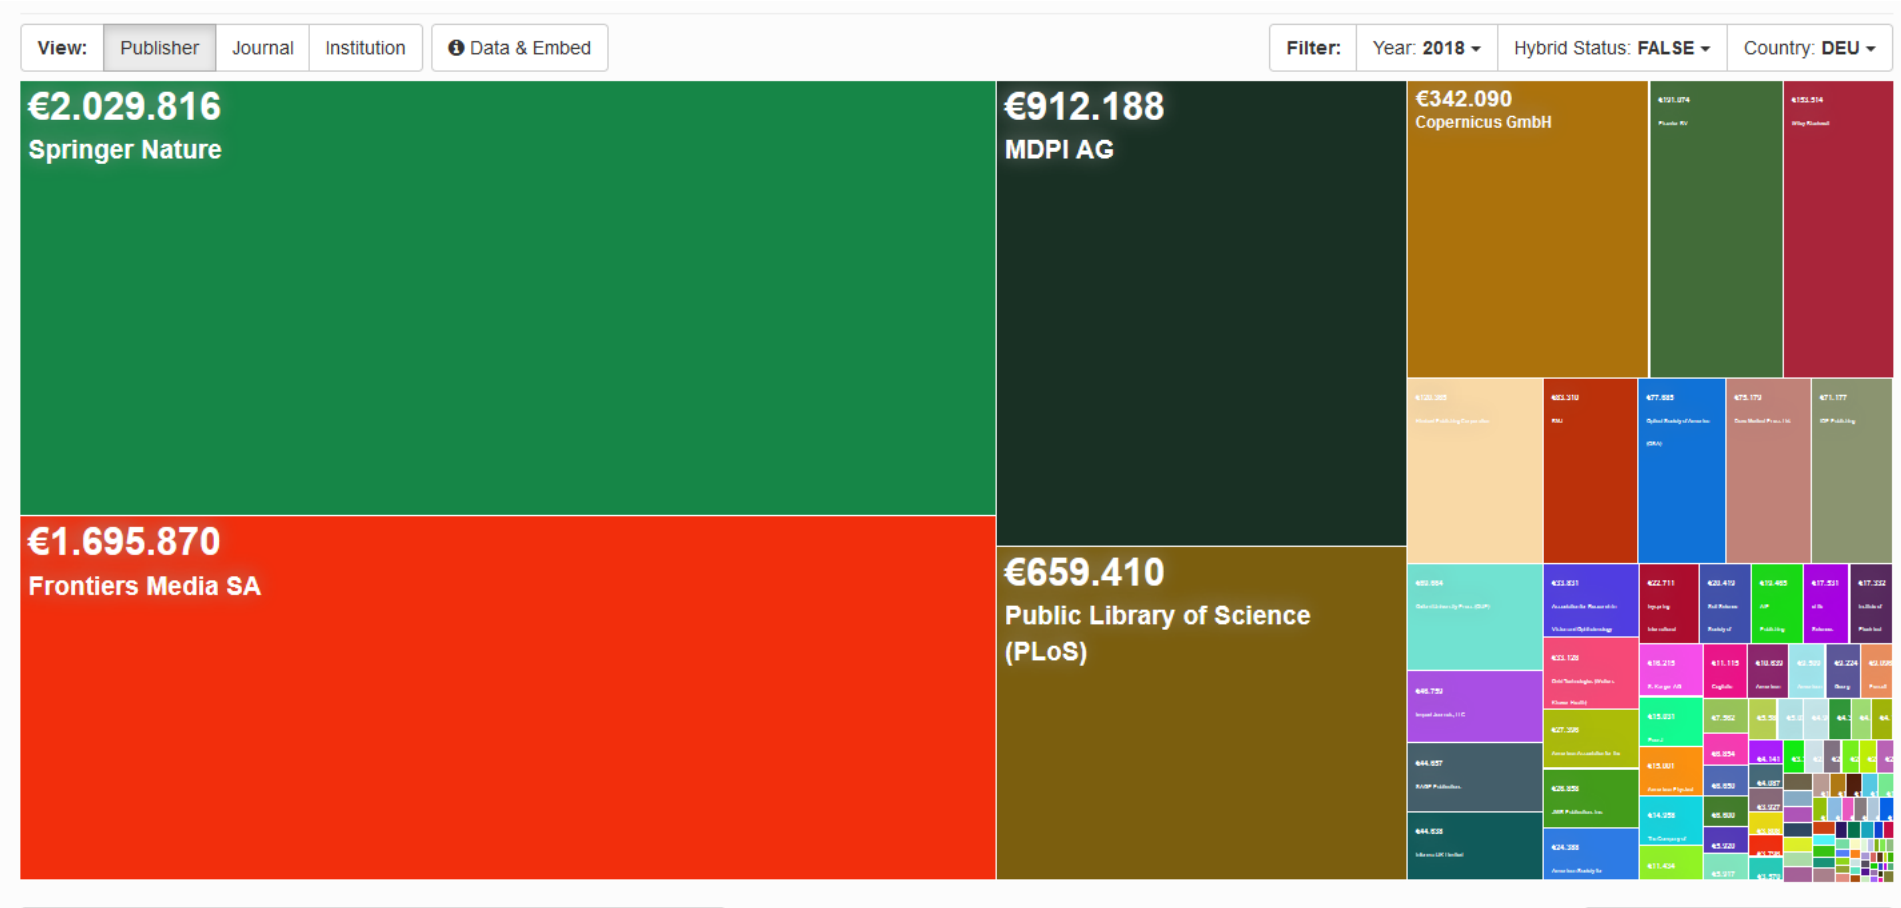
View: Publisher Journal Institution Data & Embed

Filter: Year: 2018 Hybrid Status: FALSE Country: DEU

€2.029.816
Springer Nature

€912.188
MDPI AG

€342.090
Copernicus GmbH

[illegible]

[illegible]

€1.695.870
Frontiers Media SA

€659.410
Public Library of Science (PLoS)

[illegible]